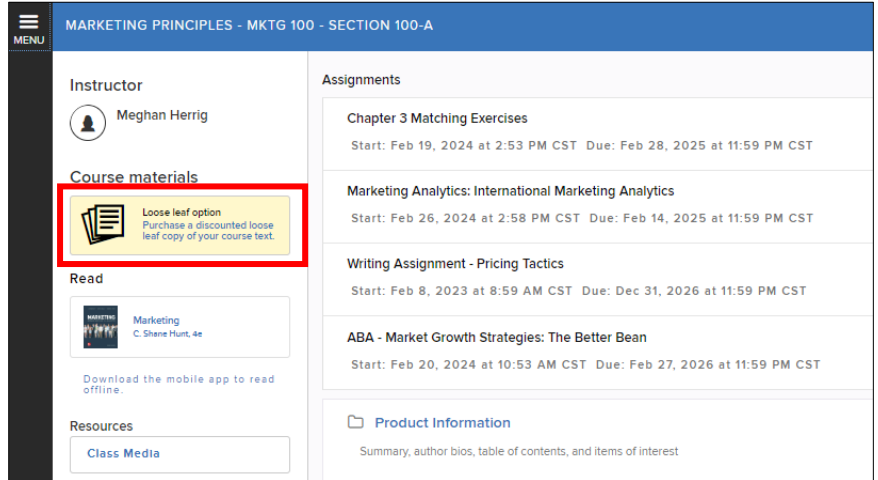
MENU

MARKETING PRINCIPLES - MKTG 100 - SECTION 100-A

Instructor

Meghan Herrig

Course materials

Loose leaf option
Purchase a discounted loose leaf copy of your course text.

Read

MARKETING

Marketing
C. Shane Hunt, 4e

Download the mobile app to read offline.

Resources

Class Media

Assignments

Chapter 3 Matching Exercises
Start: Feb 19, 2024 at 2:53 PM CST Due: Feb 28, 2025 at 11:59 PM CST

Marketing Analytics: International Marketing Analytics
Start: Feb 26, 2024 at 2:58 PM CST Due: Feb 14, 2025 at 11:59 PM CST

Writing Assignment - Pricing Tactics
Start: Feb 8, 2023 at 8:59 AM CST Due: Dec 31, 2026 at 11:59 PM CST

ABA - Market Growth Strategies: The Better Bean
Start: Feb 20, 2024 at 10:53 AM CST Due: Feb 27, 2026 at 11:59 PM CST

Product Information
Summary, author bios, table of contents, and items of interest